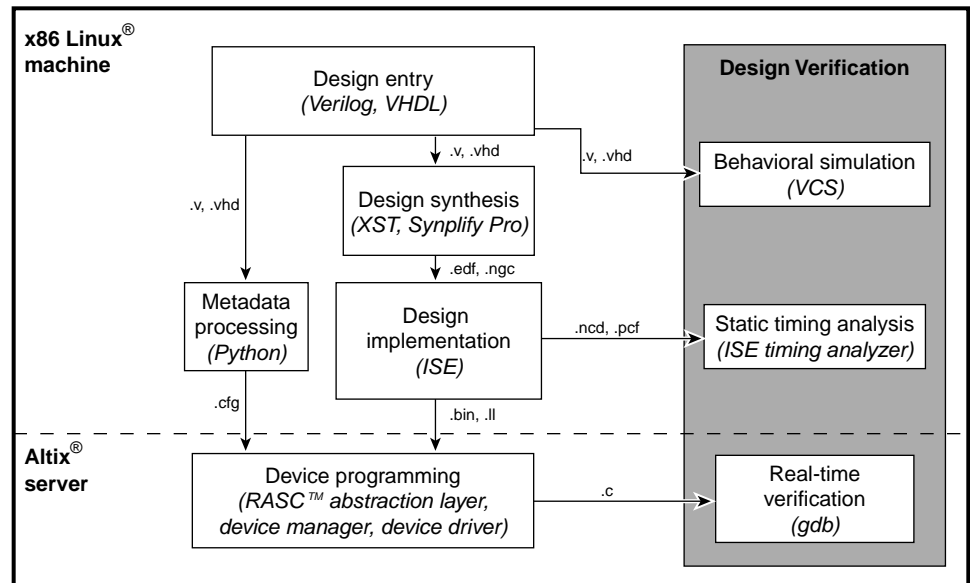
x86 Linux® machine

Design entry
(Verilog, VHDL)

Design Verification

.v, .vhd

.v, .vhd

Behavioral simulation
(VCS)

.v, .vhd

Design synthesis
(XST, Synplify Pro)

.edf, .ngc

Metadata processing
(Python)

Design implementation
(ISE)

.ncd, .pcf

Static timing analysis
(ISE timing analyzer)

.cfg

.bin, .ll

Altix® server

Device programming
(RASC™ abstraction layer, device manager, device driver)

.c

Real-time verification
(gdb)